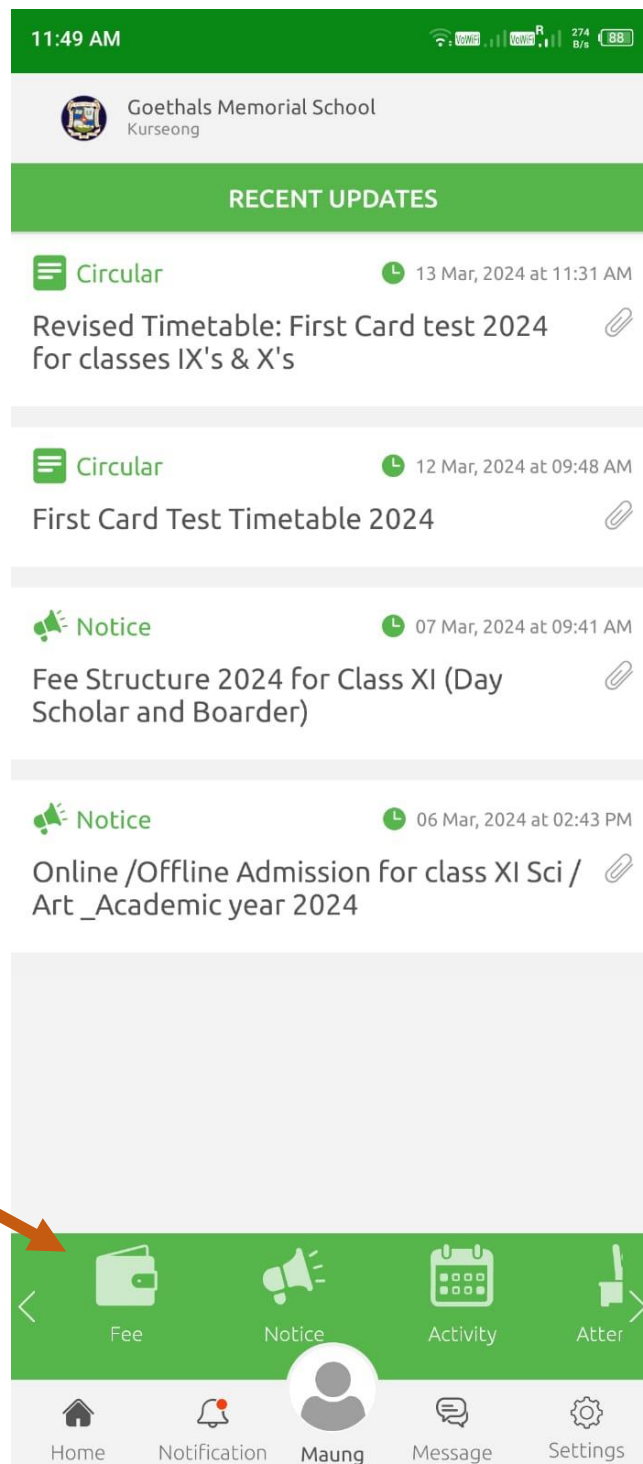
11:49 AM

VoWiFi VoWiFi R 274 B/s 88

Goethals Memorial School
Kurseong

RECENT UPDATES

Circular
13 Mar, 2024 at 11:31 AM
Revised Timetable: First Card test 2024 for classes IX's & X's

Circular
12 Mar, 2024 at 09:48 AM
First Card Test Timetable 2024

Notice
07 Mar, 2024 at 09:41 AM
Fee Structure 2024 for Class XI (Day Scholar and Boarder)

Notice
06 Mar, 2024 at 02:43 PM
Online /Offline Admission for class XI Sci / Art _Academic year 2024

Fee
Notice
Activity
Atter

Home
Notification
Maung
Message
Settings